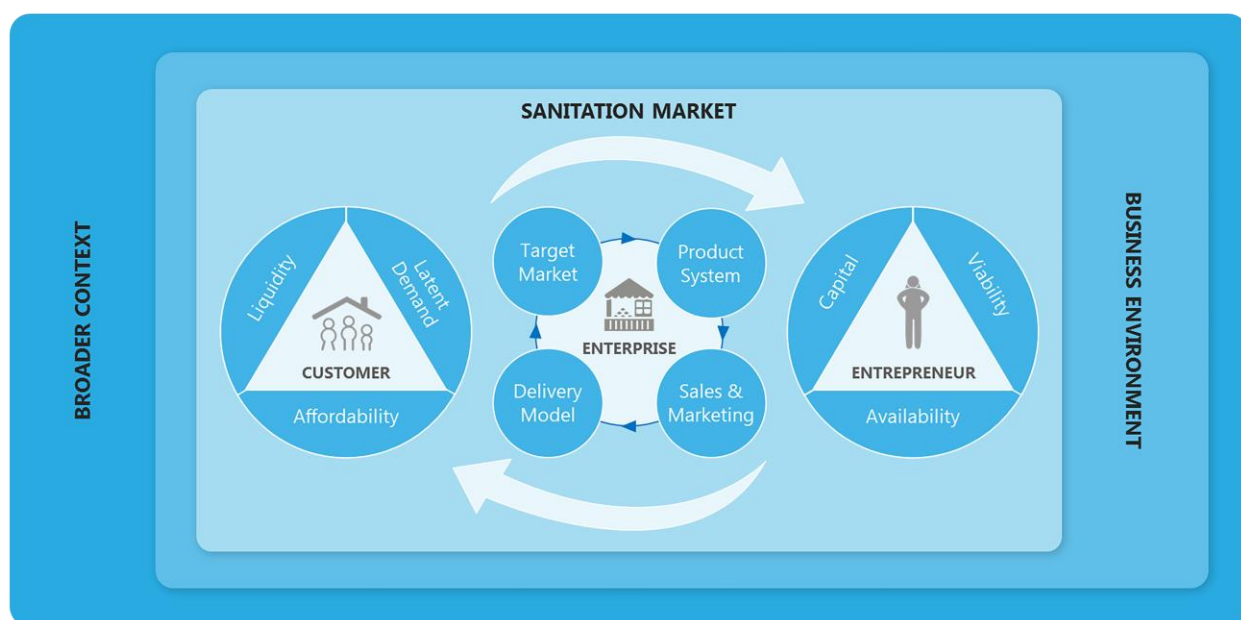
SANITATION MARKET

BROADER CONTEXT

Liquidity

Latent Demand

CUSTOMER

Affordability

Target Market

Product System

ENTERPRISE

Delivery Model

Sales & Marketing

Capital

Viability

ENTREPRENEUR

Availability

BUSINESS ENVIRONMENT